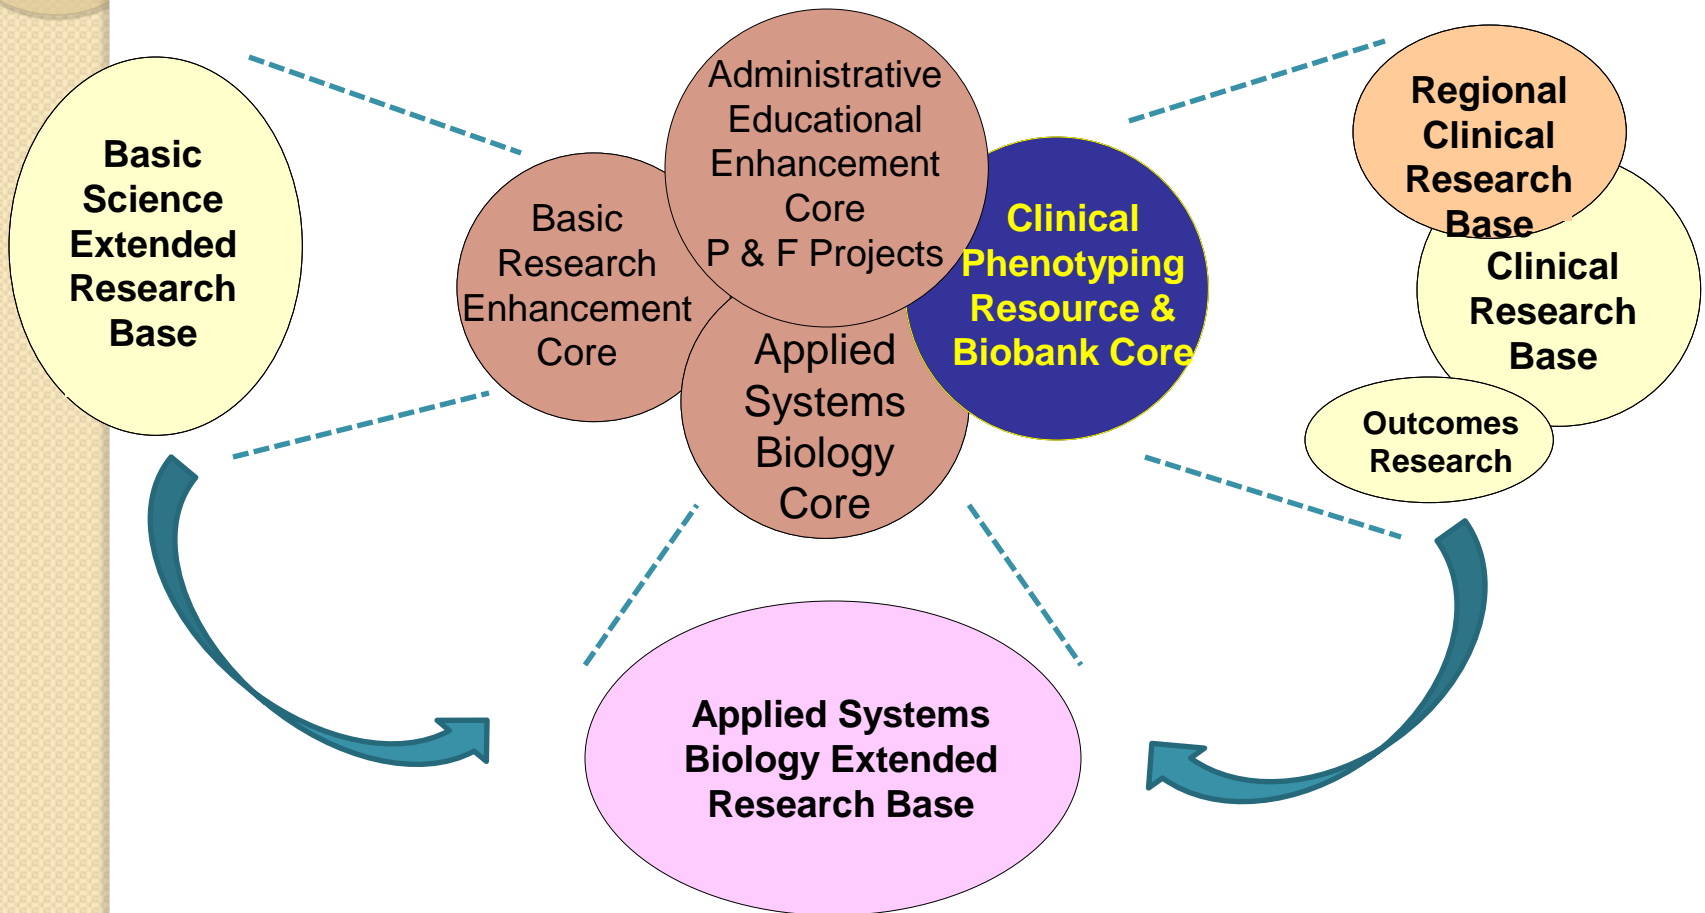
Basic Science Extended Research Base

Basic Research Enhancement Core

Administrative Educational Enhancement Core
P & F Projects

Clinical Phenotyping Resource & Biobank Core

Applied Systems Biology Core

Regional Clinical Research Base

Clinical Research Base

Outcomes Research

Applied Systems Biology Extended Research Base